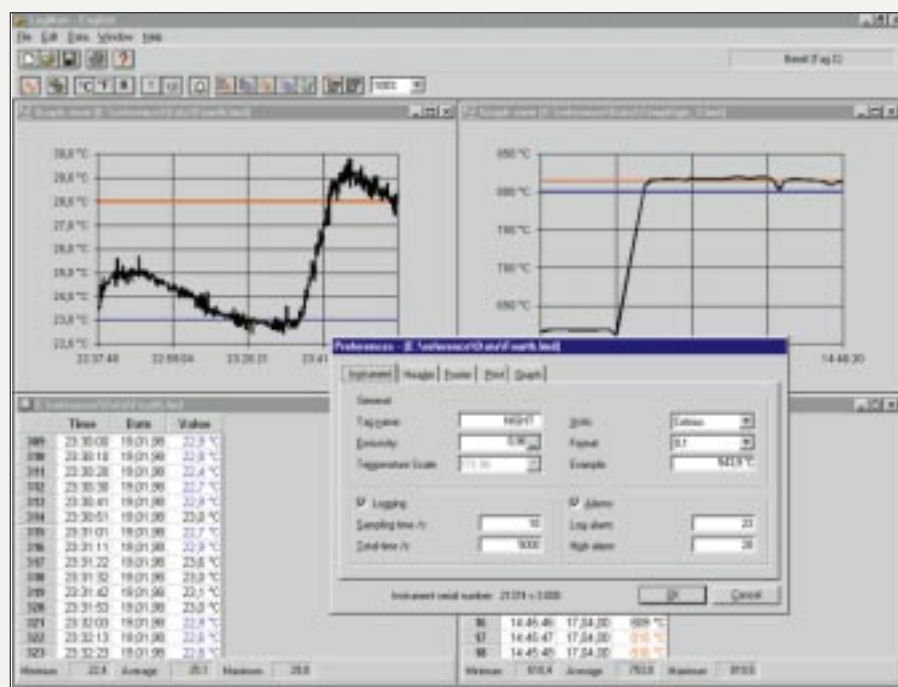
Logwin - Fourth
File Edit Data Window Help
Band (Tag 1)
Graph view [E:\reference\Data\Fourth.lmd]
Graph view [E:\reference\Data\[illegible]]
28,8 °C
28,6 °C
28,0 °C
27,8 °C
26,8 °C
25,8 °C
24,8 °C
23,8 °C
22,8 °C
22:37:48
22:59:04
23:20:21
23:41
850 °C
800 °C
750 °C
700 °C
650 °C
14:48:30
E:\reference\Data\Fourth.lmd
| | Time | Date | Value |
|---|---|---|---|
| 309 | 23:30:00 | 19.01.98 | 22,8 °C |
| 310 | 23:30:10 | 19.01.98 | 22,8 °C |
| 311 | 23:30:20 | 19.01.98 | 22,4 °C |
| 312 | 23:30:30 | 19.01.98 | 22,7 °C |
| 313 | 23:30:41 | 19.01.98 | 22,9 °C |
| 314 | 23:30:51 | 19.01.98 | 23,0 °C |
| 315 | 23:31:01 | 19.01.98 | 22,7 °C |
| 316 | 23:31:11 | 19.01.98 | 22,9 °C |
| 317 | 23:31:22 | 19.01.98 | 23,0 °C |
| 318 | 23:31:32 | 19.01.98 | 23,0 °C |
| 319 | 23:31:42 | 19.01.98 | 23,1 °C |
| 320 | 23:31:53 | 19.01.98 | 23,0 °C |
| 321 | 23:32:03 | 19.01.98 | 22,8 °C |
| 322 | 23:32:13 | 19.01.98 | 22,8 °C |
| 323 | 23:32:23 | 19.01.98 | 22,8 °C |
Minimum 22,4 Average 25,1 Maximum 28,8
Preferences - [E:\reference\Data\Fourth.lmd]
Instrument Header Footer Print Graph
General
Tag name: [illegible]
Emissivity: 0.90
Temperature Scale: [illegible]
Units: Celsius
Format: 0.1
Example: 5413 °C
Logging
Sampling time /s: 10
Total time /s: 5000
Alarms
Low alarm: 23
High alarm: 28
Instrument serial number: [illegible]
Ok Cancel
| 96 | 14:45:46 | 17.04.00 | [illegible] |
|---|---|---|---|
| 97 | 14:45:47 | 17.04.00 | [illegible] |
| 98 | 14:45:49 | 17.04.00 | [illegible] |
Minimum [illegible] Average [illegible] Maximum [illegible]